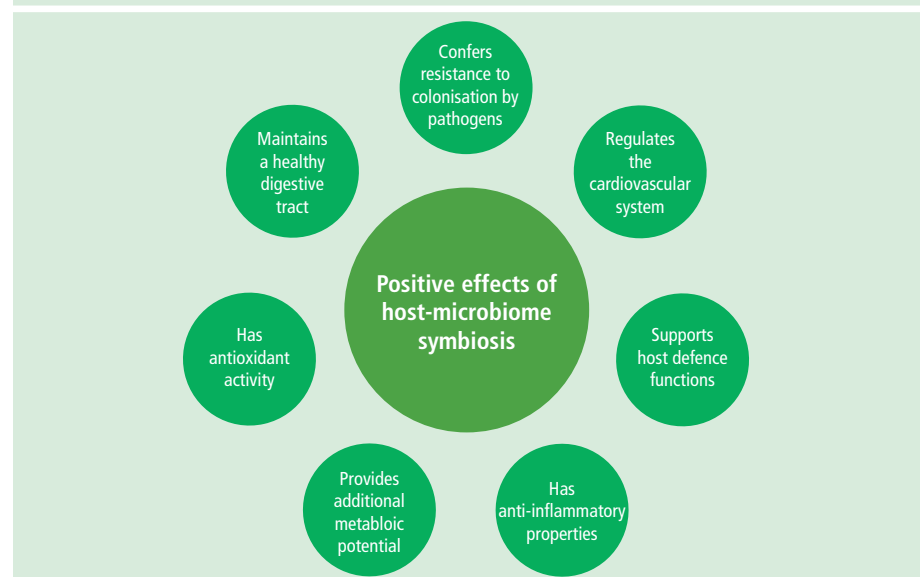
Positive effects of host-microbiome symbiosis

Confers resistance to colonisation by pathogens

Regulates the cardiovascular system

Supports host defence functions

Has anti-inflammatory properties

Provides additional metabloic potential

Has antioxidant activity

Maintains a healthy digestive tract